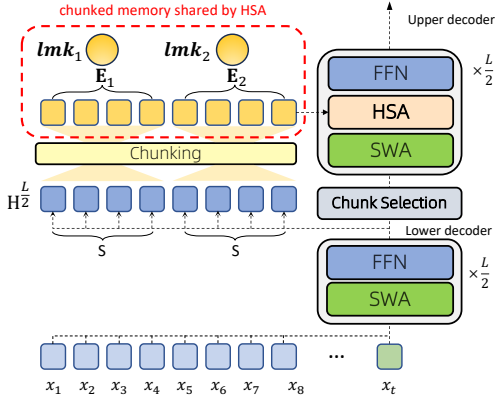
chunked memory shared by HSA

$\boldsymbol{lmk}_1$ $\boldsymbol{lmk}_2$

$\mathbf{E}_1$ $\mathbf{E}_2$

Upper decoder

FFN

HSA

SWA

$\times\frac{L}{2}$

Chunking

$\mathrm{H}^{\frac{L}{2}}$

Chunk Selection

S S

Lower decoder

FFN

SWA

$\times\frac{L}{2}$

...

$x_1$ $x_2$ $x_3$ $x_4$ $x_5$ $x_6$ $x_7$ $x_8$ $x_t$